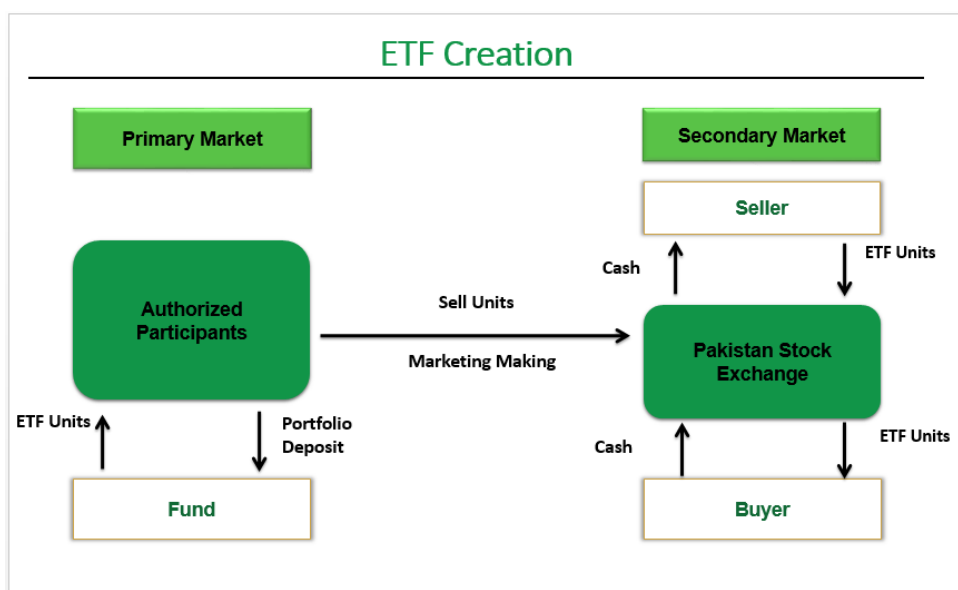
ETF Creation

Primary Market

Authorized Participants

ETF Units

Portfolio Deposit

Fund

Sell Units

Marketing Making

Secondary Market

Seller

Cash

ETF Units

Pakistan Stock Exchange

Cash

ETF Units

Buyer